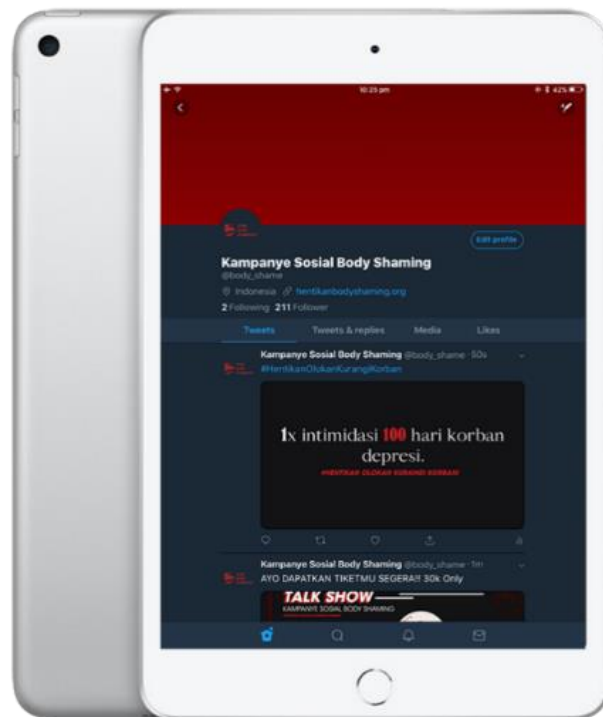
10:25 pm

42%

Edit profile

Kampanye Sosial Body Shaming
@body_shame

Indonesia hentikanbodyshaming.org

2 Following 211 Follower

Tweets Tweets & replies Media Likes

Kampanye Sosial Body Shaming @body_shame · 50s
#HentikanOlokanKurangiKorban

1x intimidasi 100 hari korban depresi.

#HENTIKAN OLOKAN KURANGI KORBAN

Kampanye Sosial Body Shaming @body_shame · 1m
AYO DAPATKAN TIKETMU SEGERA!! 30k Only

TALK SHOW
KAMPANYE SOSIAL BODY SHAMING